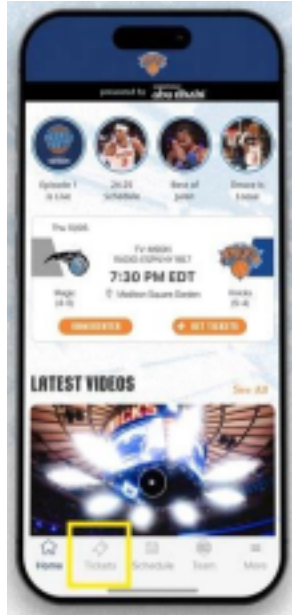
powered by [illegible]

Episode 1 is Live

24-25 Schedule

Best of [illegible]

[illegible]

Thu 10/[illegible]

TV: MSG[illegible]
RADIO: ESPN NY 98.7

7:30 PM EDT

Madison Square Garden

Magic (4-4)

Knicks (6-4)

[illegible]

GET TICKETS

LATEST VIDEOS

See All

Home

Tickets

Schedule

Team

More